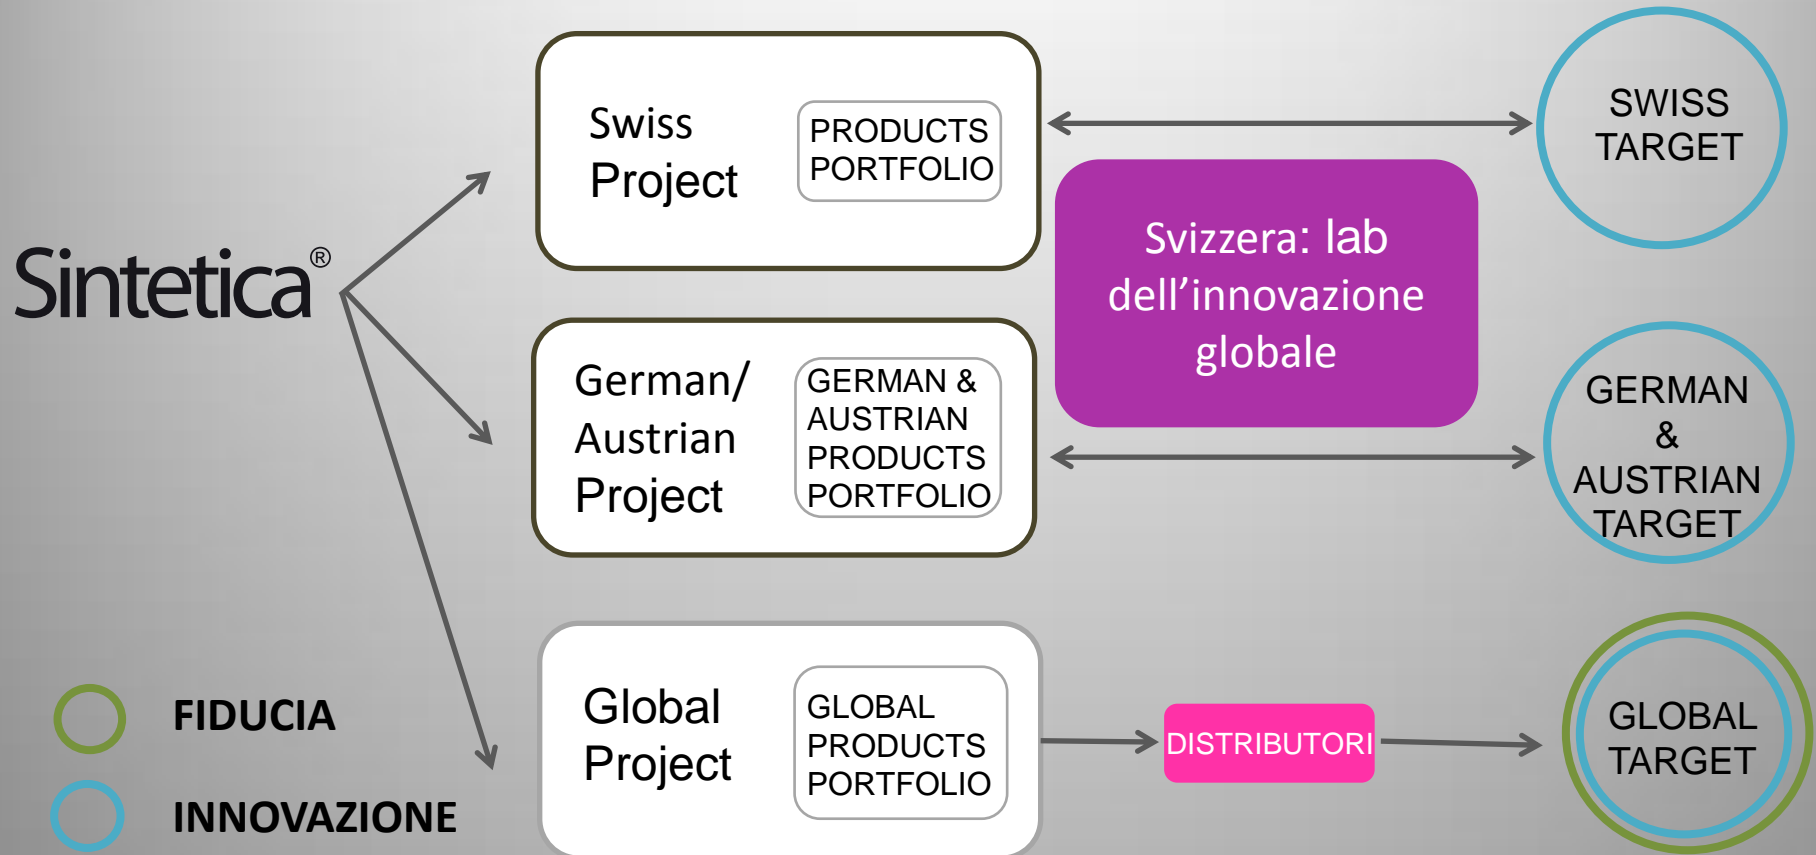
Sintetica®

Swiss Project

PRODUCTS PORTFOLIO

SWISS TARGET

Svizzera: lab dell'innovazione globale

German/ Austrian Project

GERMAN & AUSTRIAN PRODUCTS PORTFOLIO

GERMAN & AUSTRIAN TARGET

Global Project

GLOBAL PRODUCTS PORTFOLIO

DISTRIBUTORI

GLOBAL TARGET

FIDUCIA

INNOVAZIONE